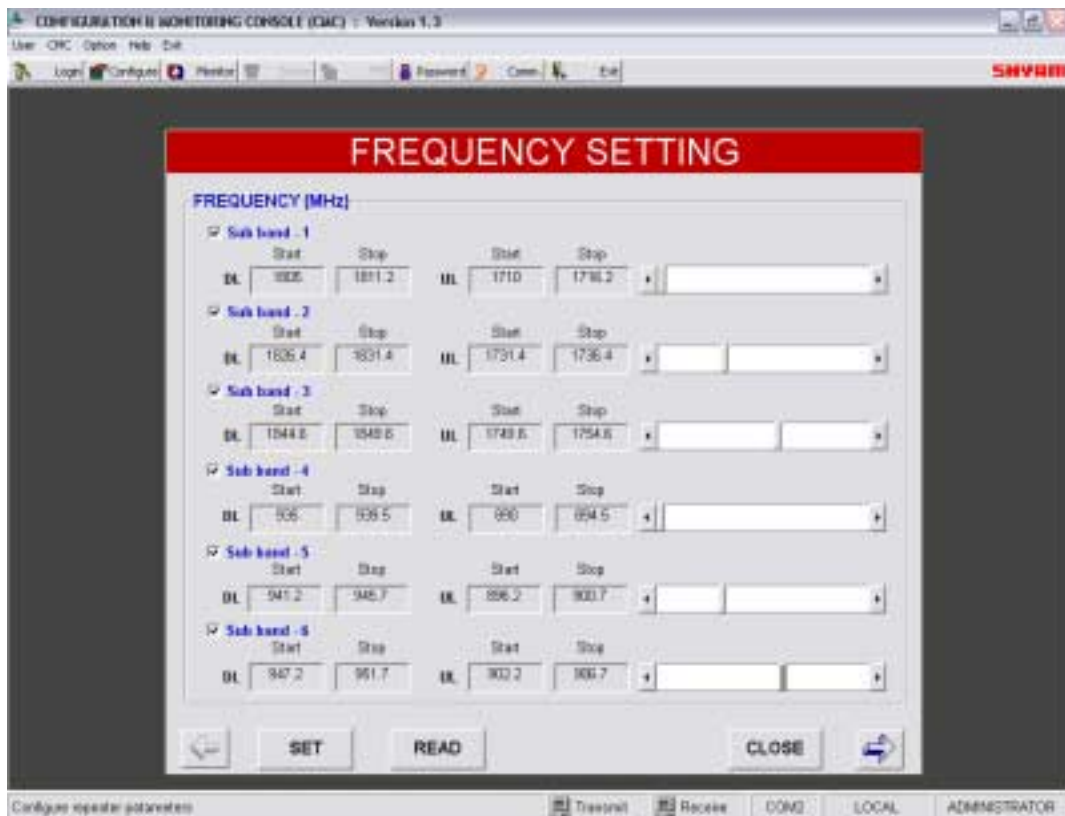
CONFIGURATION & MONITORING CONSOLE (CMC) : Version 1.3

User CMC Option Help Exit

Login Configure Monitor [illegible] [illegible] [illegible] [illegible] Password Comm Exit

SHYAM

FREQUENCY SETTING

FREQUENCY (MHz)

Sub band - 1

| | Start | Stop | | Start | Stop |
|---|---|---|---|---|---|
| DL | 1805 | 1811.2 | UL | 1710 | 1716.2 |

Sub band - 2

| | Start | Stop | | Start | Stop |
|---|---|---|---|---|---|
| DL | 1826.4 | 1831.4 | UL | 1731.4 | 1736.4 |

Sub band - 3

| | Start | Stop | | Start | Stop |
|---|---|---|---|---|---|
| DL | 1844.6 | 1849.6 | UL | 1749.6 | 1754.6 |

Sub band - 4

| | Start | Stop | | Start | Stop |
|---|---|---|---|---|---|
| DL | 935 | 939.5 | UL | 890 | 894.5 |

Sub band - 5

| | Start | Stop | | Start | Stop |
|---|---|---|---|---|---|
| DL | 941.2 | 945.7 | UL | 896.2 | 900.7 |

Sub band - 6

| | Start | Stop | | Start | Stop |
|---|---|---|---|---|---|
| DL | 947.2 | 951.7 | UL | 902.2 | 906.7 |

SET READ CLOSE

Configure repeater parameters Transmit Receive COM2 LOCAL ADMINISTRATOR